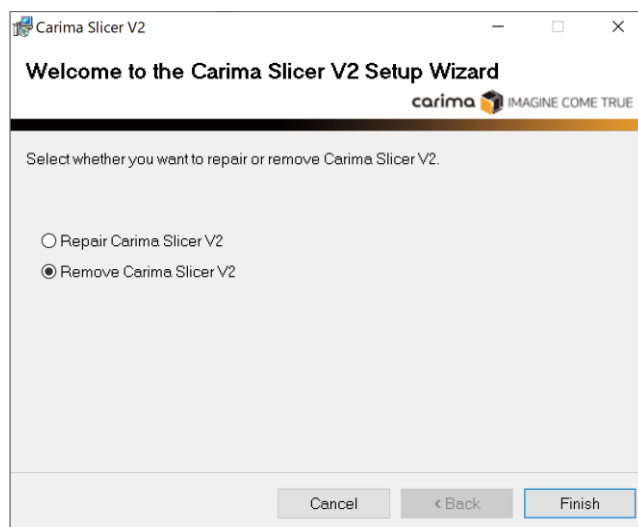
Carima Slicer V2

Welcome to the Carima Slicer V2 Setup Wizard

carima IMAGINE COME TRUE

Select whether you want to repair or remove Carima Slicer V2.

○ Repair Carima Slicer V2

◉ Remove Carima Slicer V2

Cancel

< Back

Finish